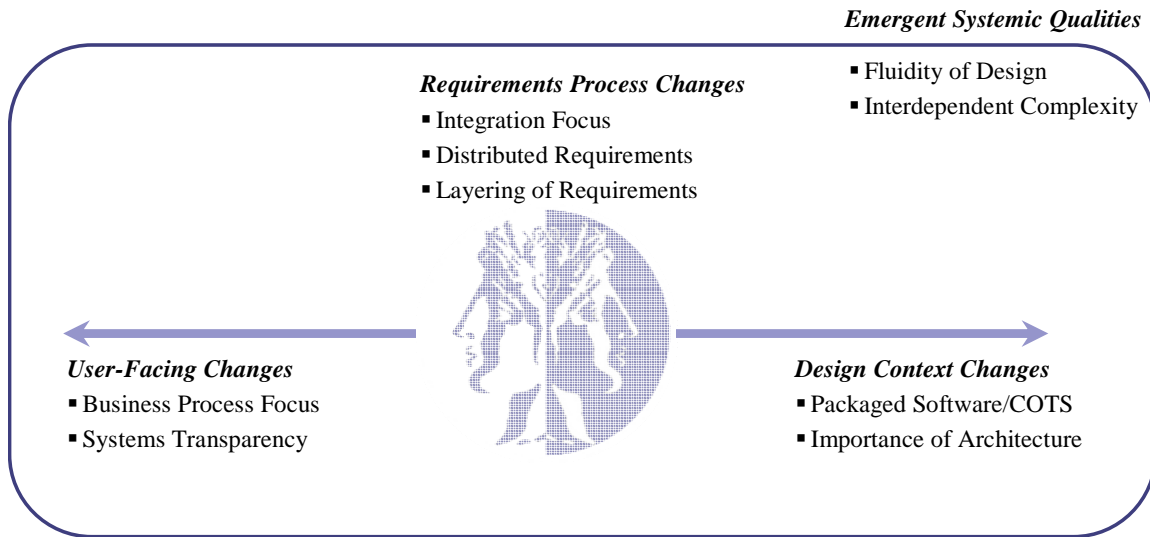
*Emergent Systemic Qualities*
- Fluidity of Design
- Interdependent Complexity

*Requirements Process Changes*
- Integration Focus
- Distributed Requirements
- Layering of Requirements

*User-Facing Changes*
- Business Process Focus
- Systems Transparency

*Design Context Changes*
- Packaged Software/COTS
- Importance of Architecture